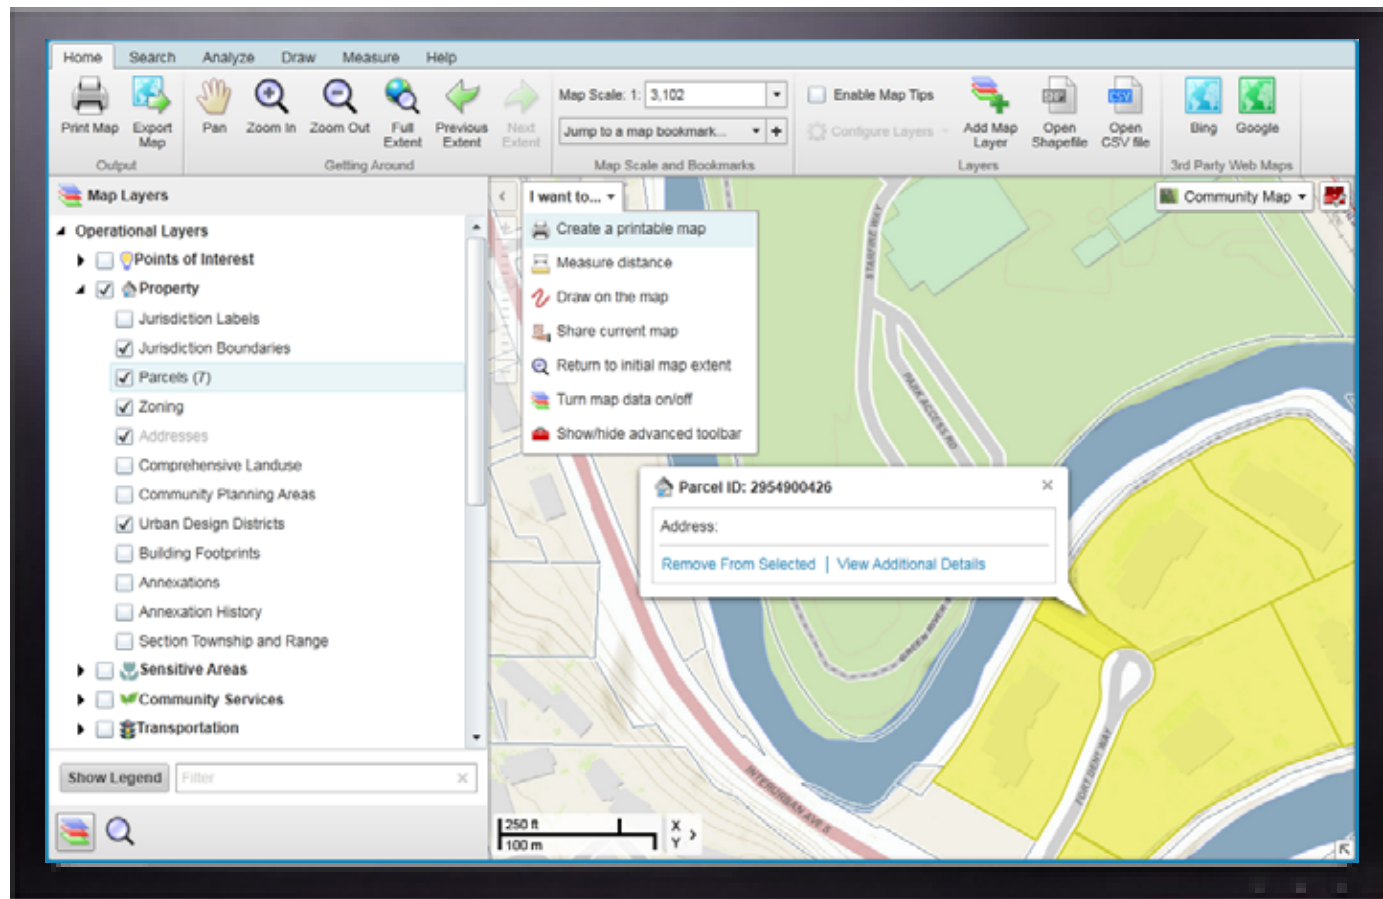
Home Search Analyze Draw Measure Help

Print Map Export Map
Output

Pan Zoom In Zoom Out Full Extent Previous Extent Next Extent
Getting Around

Map Scale: 1: 3,102
Jump to a map bookmark...
Map Scale and Bookmarks

Enable Map Tips
Configure Layers
Add Map Layer Open Shapefile Open CSV file
Layers

Bing Google
3rd Party Web Maps

Map Layers

Operational Layers
Points of Interest
Property
Jurisdiction Labels
Jurisdiction Boundaries
Parcels (7)
Zoning
Addresses
Comprehensive Landuse
Community Planning Areas
Urban Design Districts
Building Footprints
Annexations
Annexation History
Section Township and Range
Sensitive Areas
Community Services
Transportation

Show Legend Filter

I want to...
Create a printable map
Measure distance
Draw on the map
Share current map
Return to initial map extent
Turn map data on/off
Show/hide advanced toolbar

Community Map

STARFIRE WAY
PARK ACCESS RD
GREEN RIVER
INTERURBAN AVE S
FORT DENT WAY

Parcel ID: 2954900426
Address:
Remove From Selected | View Additional Details

250 ft
100 m
X
Y